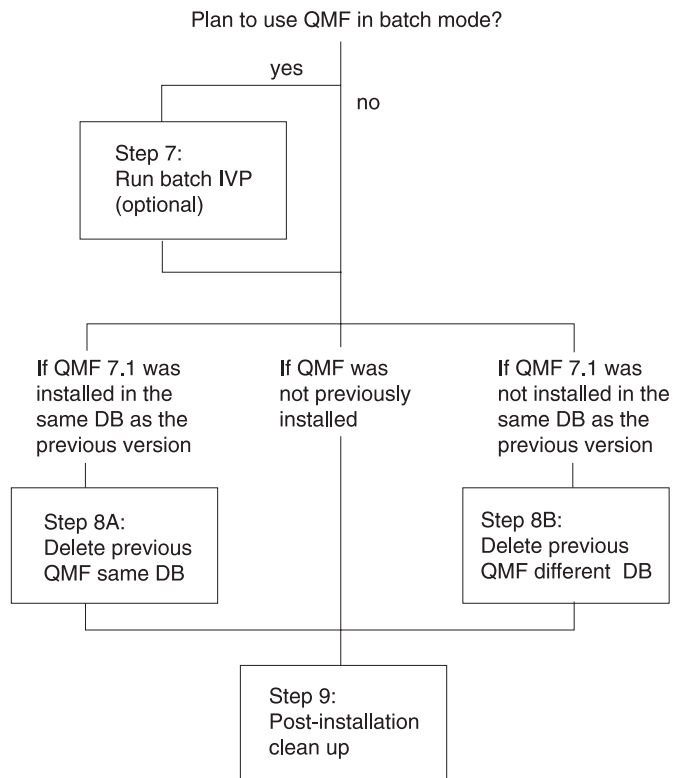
Plan to use QMF in batch mode?

yes

no

Step 7:
Run batch IVP
(optional)

If QMF 7.1 was installed in the same DB as the previous version

If QMF was not previously installed

If QMF 7.1 was not installed in the same DB as the previous version

Step 8A:
Delete previous QMF same DB

Step 8B:
Delete previous QMF different DB

Step 9:
Post-installation clean up